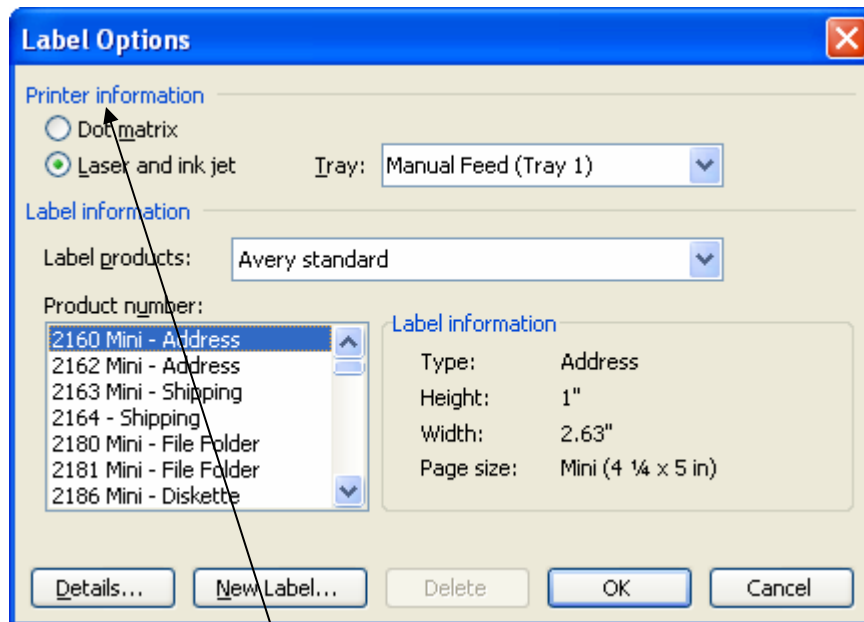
Label Options

Printer information

Dot matrix

Laser and ink jet

Tray: Manual Feed (Tray 1)

Label information

Label products: Avery standard

Product number:

2160 Mini - Address
2162 Mini - Address
2163 Mini - Shipping
2164 - Shipping
2180 Mini - File Folder
2181 Mini - File Folder
2186 Mini - Diskette

Label information

| Type: | Address |
|---|---|
| Height: | 1" |
| Width: | 2.63" |
| Page size: | Mini (4 ¼ x 5 in) |

Details... New Label... Delete OK Cancel